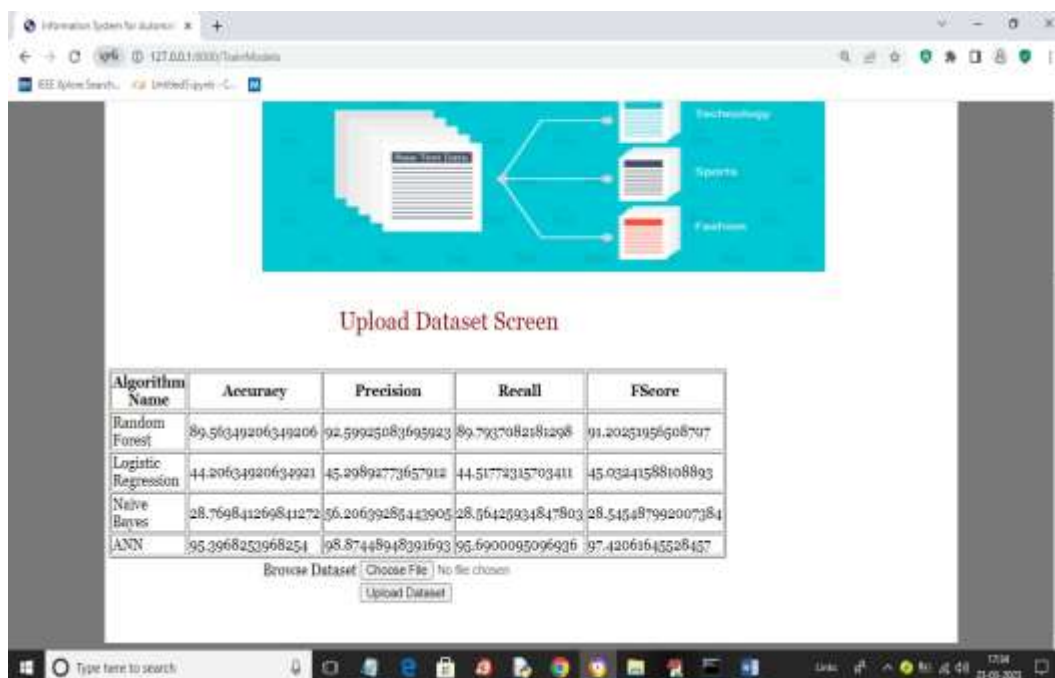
Information System for Automat ×  +

127.0.0.1:8000/TrainModels

IEEE Xplore Search...  Untitled1.ipynb - C...

Raw Text Data

Technology

Sports

Fashion

Upload Dataset Screen

| Algorithm Name | Accuracy | Precision | Recall | FScore |
|---|---|---|---|---|
| Random Forest | 89.56349206349206 | 92.59925083695923 | 89.7937082181298 | 91.20251956508707 |
| Logistic Regression | 44.20634920634921 | 45.29892773657912 | 44.51772315703411 | 45.03241588108893 |
| Naive Bayes | 28.76984126984127 | 56.20639285443905 | 28.56425934847803 | 28.545487992007384 |
| ANN | 95.3968253968254 | 98.87448948391693 | 95.6900095096936 | 97.42061645528457 |

Browse Dataset Choose File No file chosen

Upload Dataset

Type here to search

17:34
21-03-2023